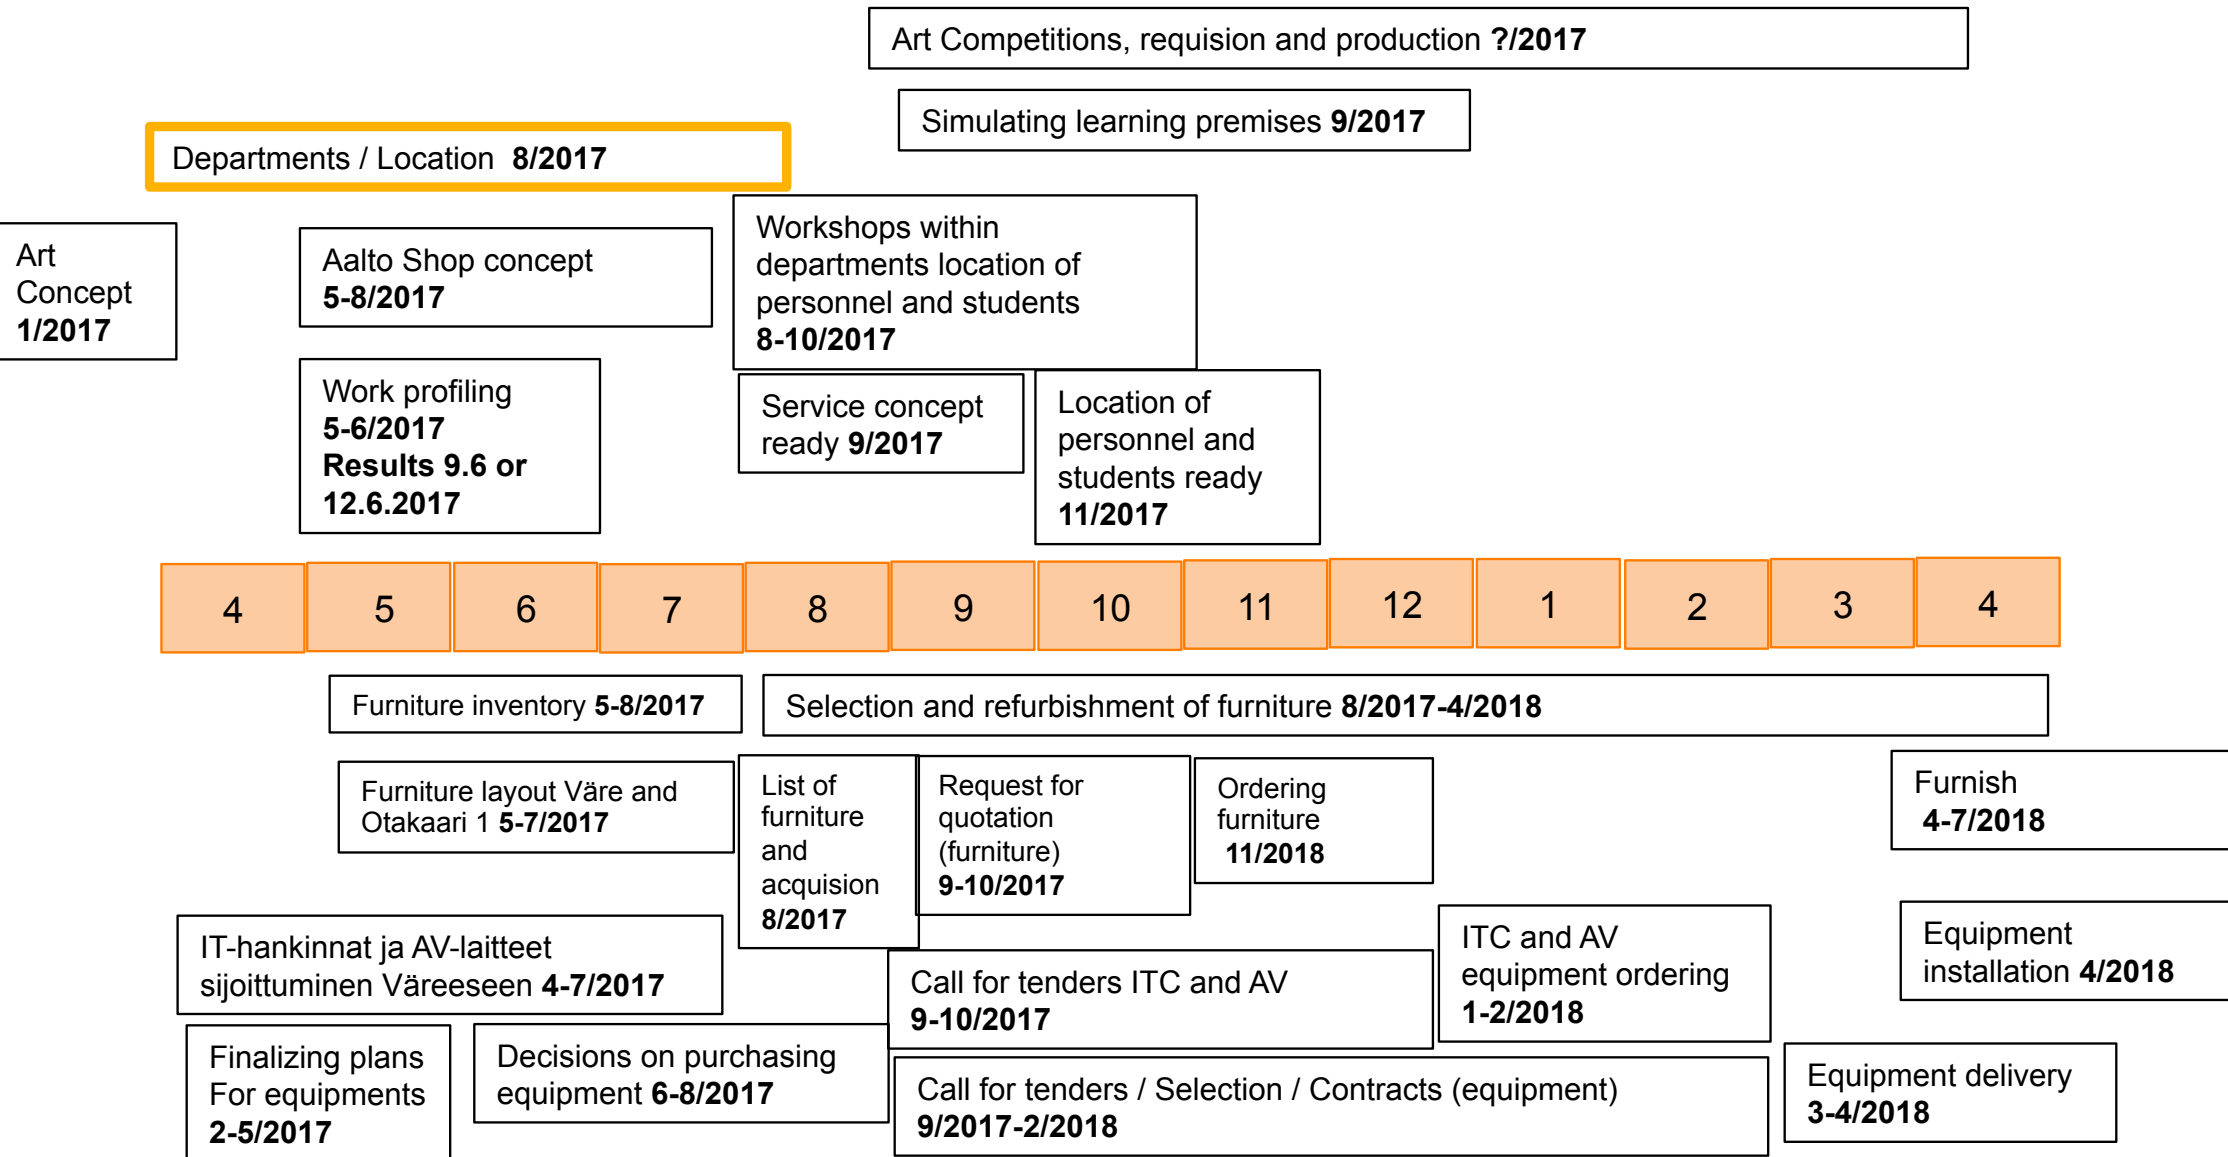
Art Competitions, requision and production **?/2017**

Simulating learning premises **9/2017**

Departments / Location **8/2017**

Art Concept **1/2017**

Aalto Shop concept **5-8/2017**

Workshops within departments location of personnel and students **8-10/2017**

Work profiling **5-6/2017** **Results 9.6 or 12.6.2017**

Service concept ready **9/2017**

Location of personnel and students ready **11/2017**

| 4 | 5 | 6 | 7 | 8 | 9 | 10 | 11 | 12 | 1 | 2 | 3 | 4 |
|---|---|---|---|---|---|---|---|---|---|---|---|---|

Furniture inventory **5-8/2017**

Selection and refurbishment of furniture **8/2017-4/2018**

Furniture layout Väre and Otakaari 1 **5-7/2017**

List of furniture and acquision **8/2017**

Request for quotation (furniture) **9-10/2017**

Ordering furniture **11/2018**

Furnish **4-7/2018**

IT-hankinnat ja AV-laitteet sijoittuminen Väreeseen **4-7/2017**

ITC and AV equipment ordering **1-2/2018**

Equipment installation **4/2018**

Call for tenders ITC and AV **9-10/2017**

Finalizing plans For equipments **2-5/2017**

Decisions on purchasing equipment **6-8/2017**

Call for tenders / Selection / Contracts (equipment) **9/2017-2/2018**

Equipment delivery **3-4/2018**